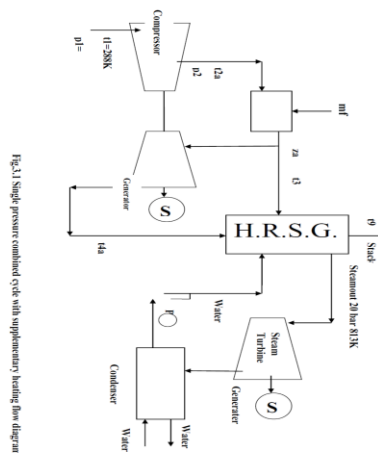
Compressor
p1=
t1=288K
p2
t2a
mf
za
t3
Generator
S
t4a
H.R.S.G.
t9
Stack
Steamout 20 bar 813K
Water
p
Steam Turbine
Generator
S
Condenser
Water
Water
Fig.3.1 Single pressure combined cycle with supplementary heating flow diagram